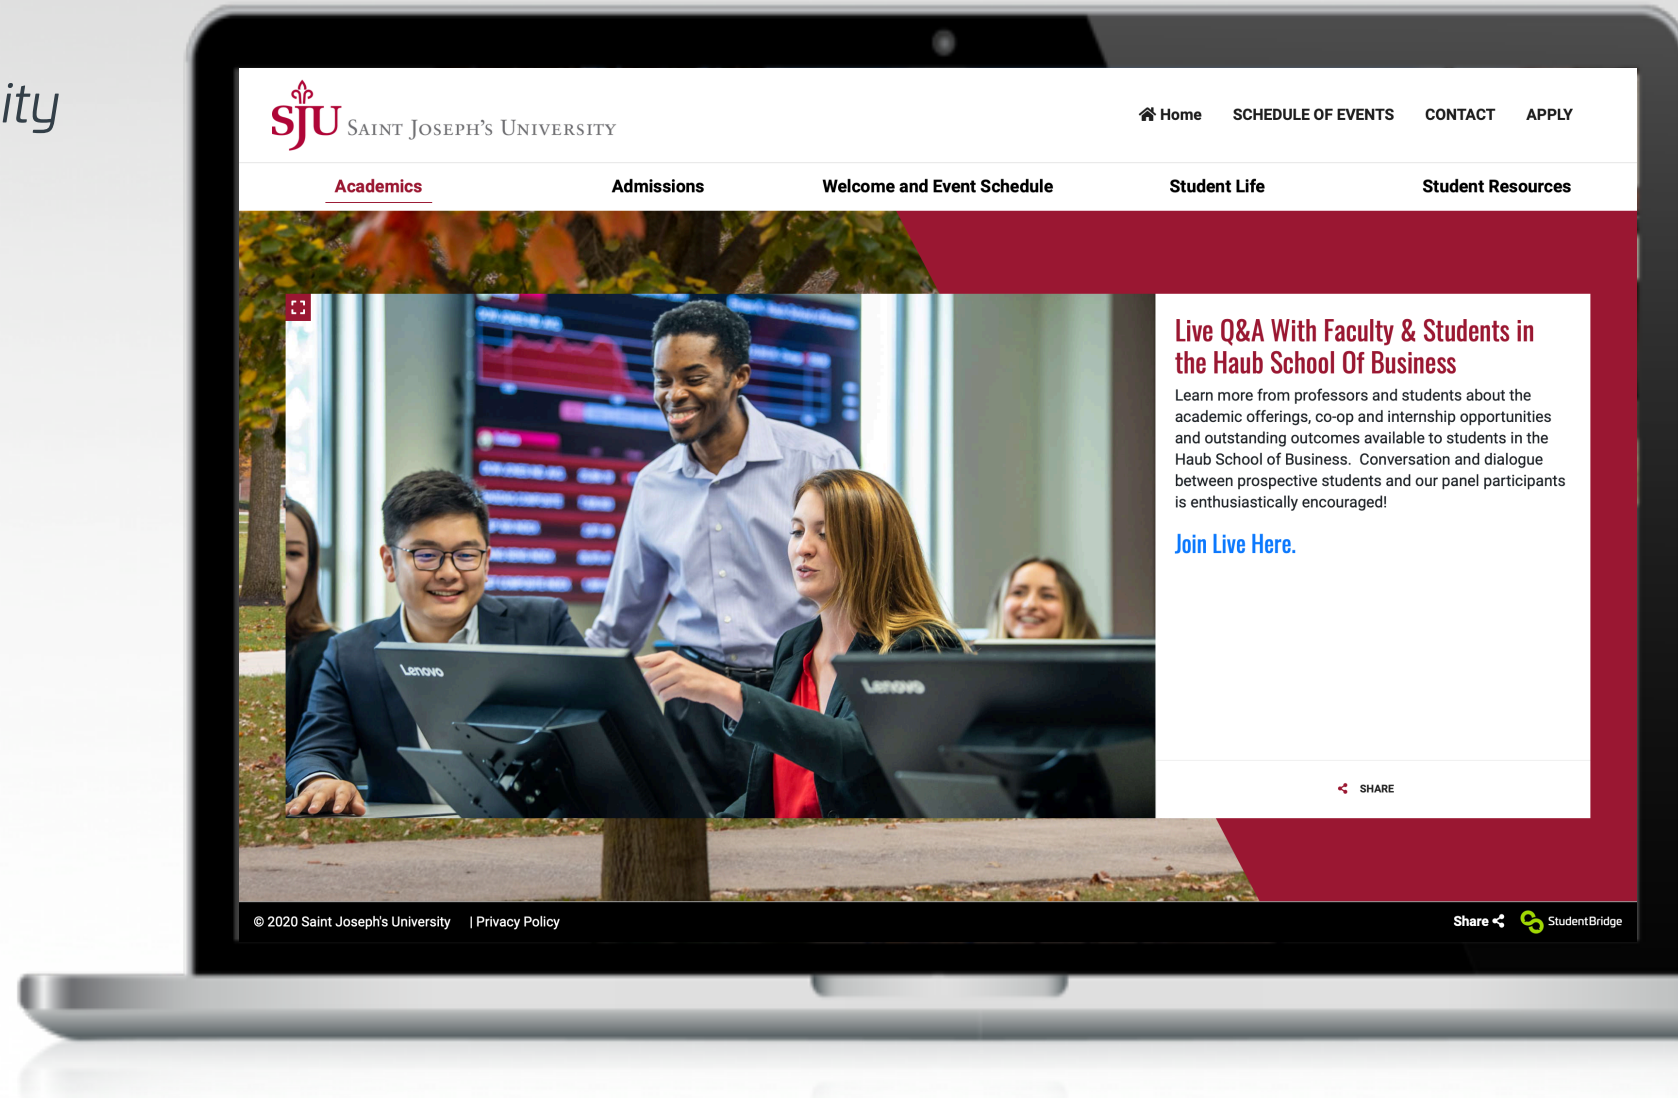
ity

SJU SAINT JOSEPH'S UNIVERSITY

Home SCHEDULE OF EVENTS CONTACT APPLY

Academics Admissions Welcome and Event Schedule Student Life Student Resources

Lenovo Lenovo

Live Q&A With Faculty & Students in the Haub School Of Business

Learn more from professors and students about the academic offerings, co-op and internship opportunities and outstanding outcomes available to students in the Haub School of Business. Conversation and dialogue between prospective students and our panel participants is enthusiastically encouraged!

Join Live Here.

SHARE

© 2020 Saint Joseph's University | Privacy Policy

Share StudentBridge